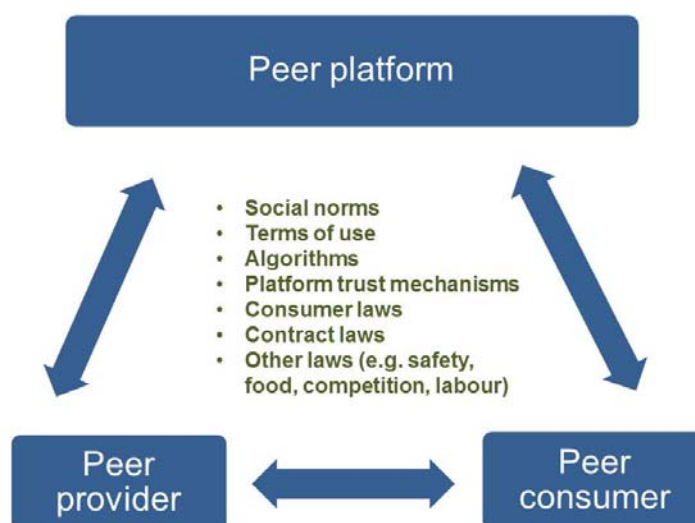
Peer platform

- Social norms
- Terms of use
- Algorithms
- Platform trust mechanisms
- Consumer laws
- Contract laws
- Other laws (e.g. safety, food, competition, labour)

Peer provider

Peer consumer